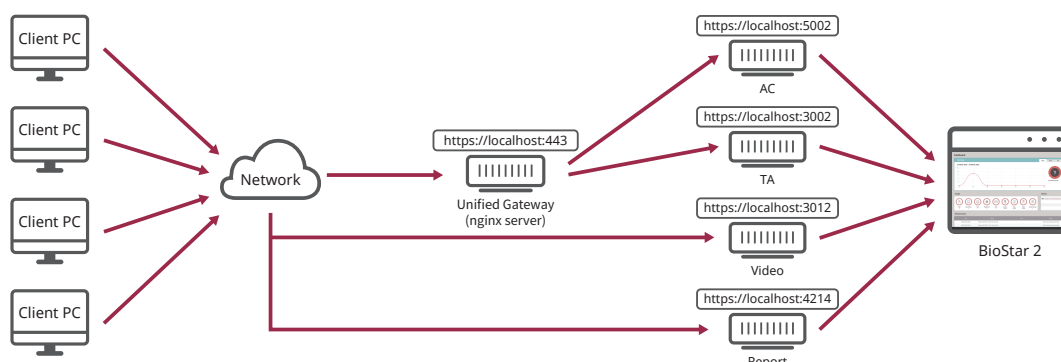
Client PC

Client PC

Client PC

Client PC

Network

https://localhost:443

Unified Gateway
(nginx server)

https://localhost:5002

AC

https://localhost:3002

TA

https://localhost:3012

Video

https://localhost:4214

Report

BioStar 2